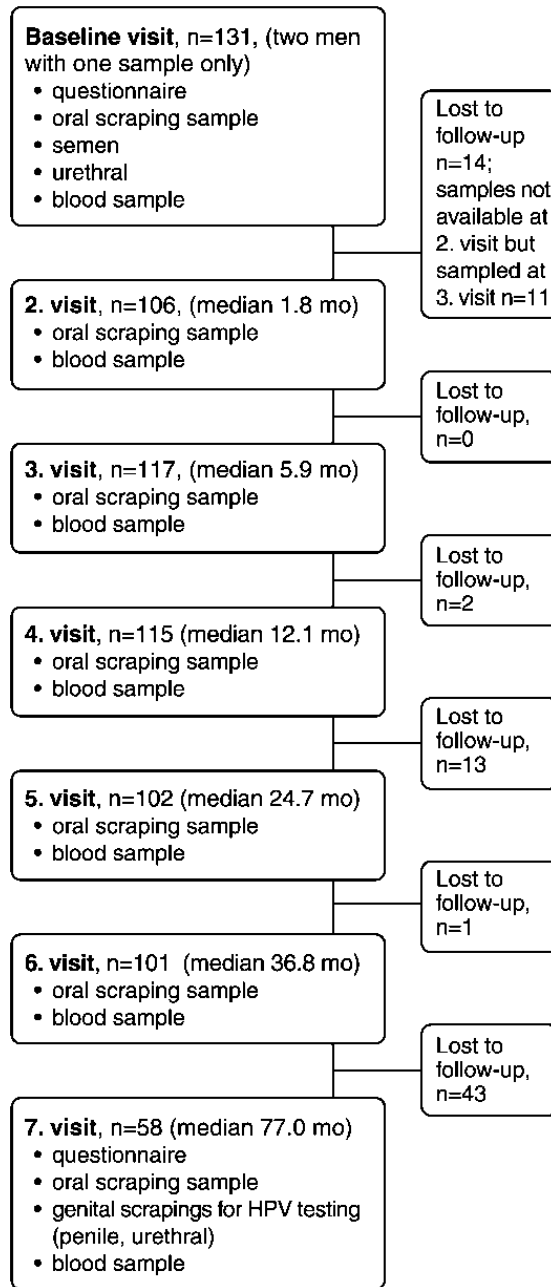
**Baseline visit**, n=131, (two men with one sample only)
• questionnaire
• oral scraping sample
• semen
• urethral
• blood sample

Lost to follow-up n=14; samples not available at 2. visit but sampled at 3. visit n=11

**2. visit**, n=106, (median 1.8 mo)
• oral scraping sample
• blood sample

Lost to follow-up, n=0

**3. visit**, n=117, (median 5.9 mo)
• oral scraping sample
• blood sample

Lost to follow-up, n=2

**4. visit**, n=115 (median 12.1 mo)
• oral scraping sample
• blood sample

Lost to follow-up, n=13

**5. visit**, n=102 (median 24.7 mo)
• oral scraping sample
• blood sample

Lost to follow-up, n=1

**6. visit**, n=101 (median 36.8 mo)
• oral scraping sample
• blood sample

Lost to follow-up, n=43

**7. visit**, n=58 (median 77.0 mo)
• questionnaire
• oral scraping sample
• genital scrapings for HPV testing (penile, urethral)
• blood sample